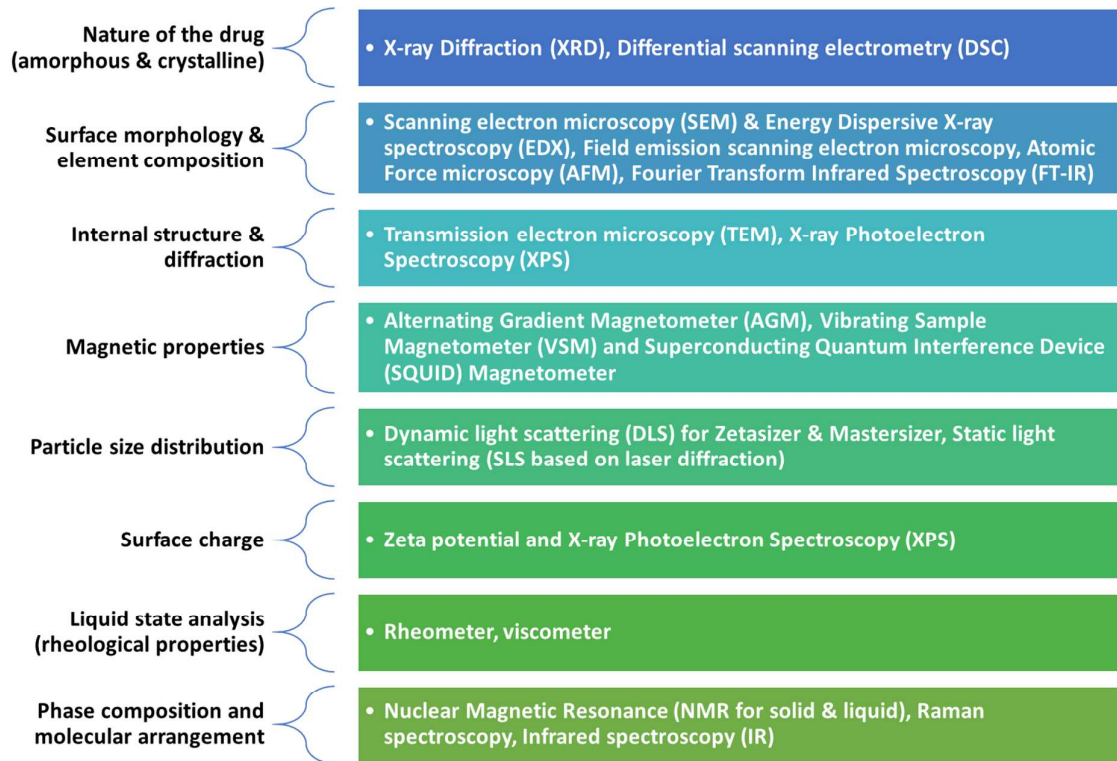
Nature of the drug (amorphous & crystalline)

• X-ray Diffraction (XRD), Differential scanning electrometry (DSC)

Surface morphology & element composition

• Scanning electron microscopy (SEM) & Energy Dispersive X-ray spectroscopy (EDX), Field emission scanning electron microscopy, Atomic Force microscopy (AFM), Fourier Transform Infrared Spectroscopy (FT-IR)

Internal structure & diffraction

• Transmission electron microscopy (TEM), X-ray Photoelectron Spectroscopy (XPS)

Magnetic properties

• Alternating Gradient Magnetometer (AGM), Vibrating Sample Magnetometer (VSM) and Superconducting Quantum Interference Device (SQUID) Magnetometer

Particle size distribution

• Dynamic light scattering (DLS) for Zetasizer & Mastersizer, Static light scattering (SLS based on laser diffraction)

Surface charge

• Zeta potential and X-ray Photoelectron Spectroscopy (XPS)

Liquid state analysis (rheological properties)

• Rheometer, viscometer

Phase composition and molecular arrangement

• Nuclear Magnetic Resonance (NMR for solid & liquid), Raman spectroscopy, Infrared spectroscopy (IR)